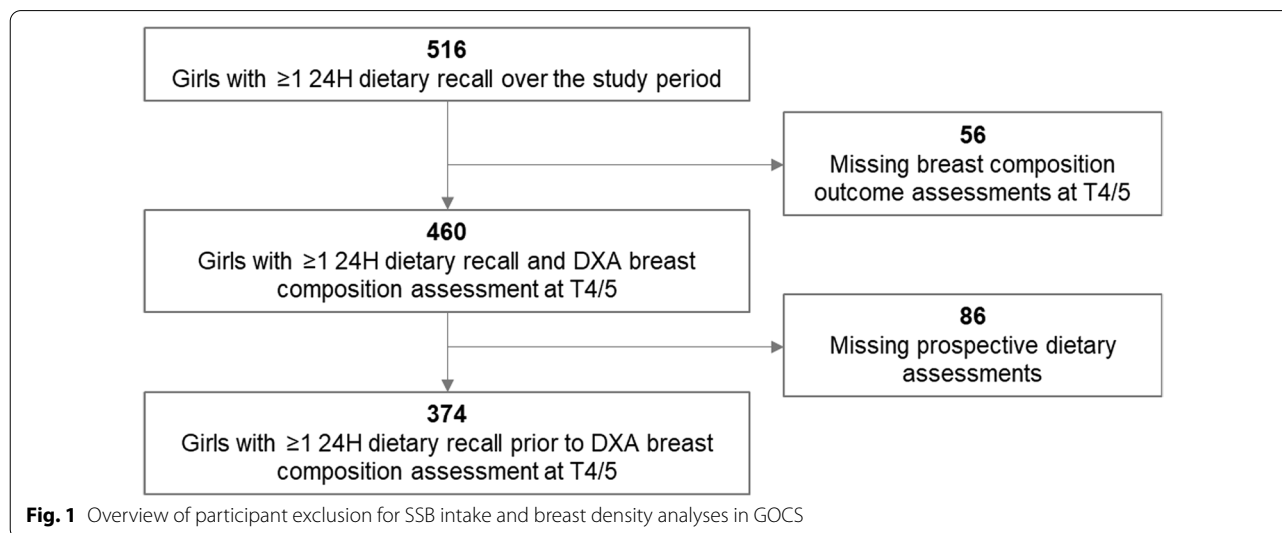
516
Girls with ≥1 24H dietary recall over the study period

56
Missing breast composition outcome assessments at T4/5

460
Girls with ≥1 24H dietary recall and DXA breast composition assessment at T4/5

86
Missing prospective dietary assessments

374
Girls with ≥1 24H dietary recall prior to DXA breast composition assessment at T4/5

**Fig. 1** Overview of participant exclusion for SSB intake and breast density analyses in GOCS